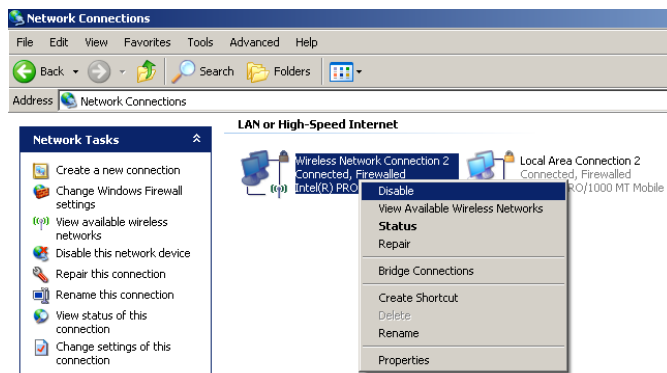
Network Connections

File Edit View Favorites Tools Advanced Help

Back Search Folders

Address Network Connections

Network Tasks

Create a new connection
Change Windows Firewall settings
View available wireless networks
Disable this network device
Repair this connection
Rename this connection
View status of this connection
Change settings of this connection

LAN or High-Speed Internet

Wireless Network Connection 2
Connected, Firewalled
Intel(R) PRO

Local Area Connection 2
Connected, Firewalled
PRO/1000 MT Mobile

Disable
View Available Wireless Networks
Status
Repair
Bridge Connections
Create Shortcut
Delete
Rename
Properties